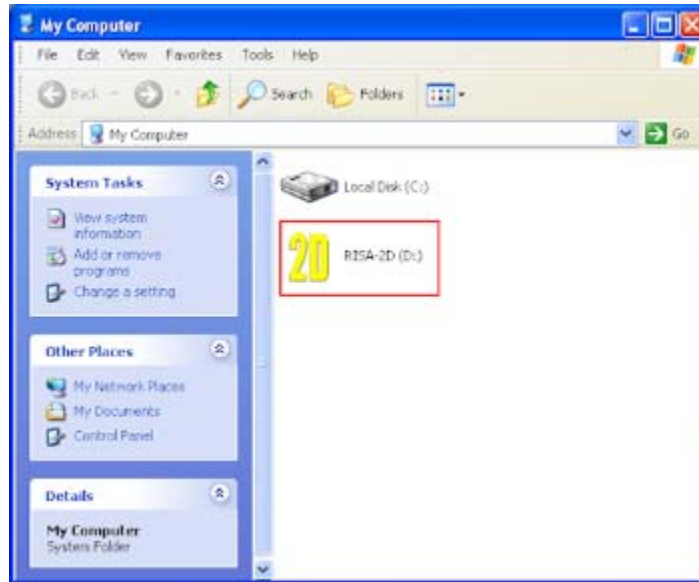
My Computer

File Edit View Favorites Tools Help

Back Search Folders

Address My Computer Go

System Tasks

View system information

Add or remove programs

Change a setting

Other Places

My Network Places

My Documents

Control Panel

Details

My Computer
System Folder

Local Disk (C:)

2D

RISA-2D (D:)